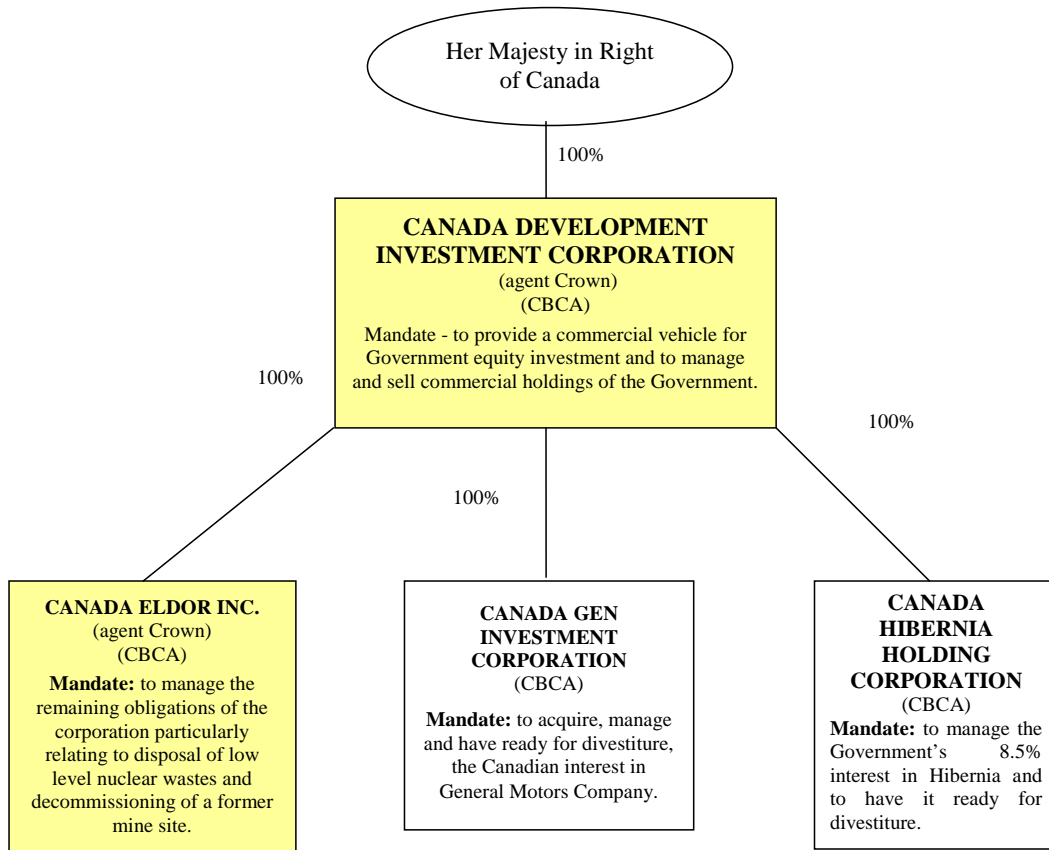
Her Majesty in Right of Canada

100%

**CANADA DEVELOPMENT INVESTMENT CORPORATION**
(agent Crown)
(CBCA)
Mandate - to provide a commercial vehicle for Government equity investment and to manage and sell commercial holdings of the Government.

100%

100%

100%

**CANADA ELDOR INC.**
(agent Crown)
(CBCA)
**Mandate:** to manage the remaining obligations of the corporation particularly relating to disposal of low level nuclear wastes and decommissioning of a former mine site.

**CANADA GEN INVESTMENT CORPORATION**
(CBCA)
**Mandate:** to acquire, manage and have ready for divestiture, the Canadian interest in General Motors Company.

**CANADA HIBERNIA HOLDING CORPORATION**
(CBCA)
**Mandate:** to manage the Government's 8.5% interest in Hibernia and to have it ready for divestiture.